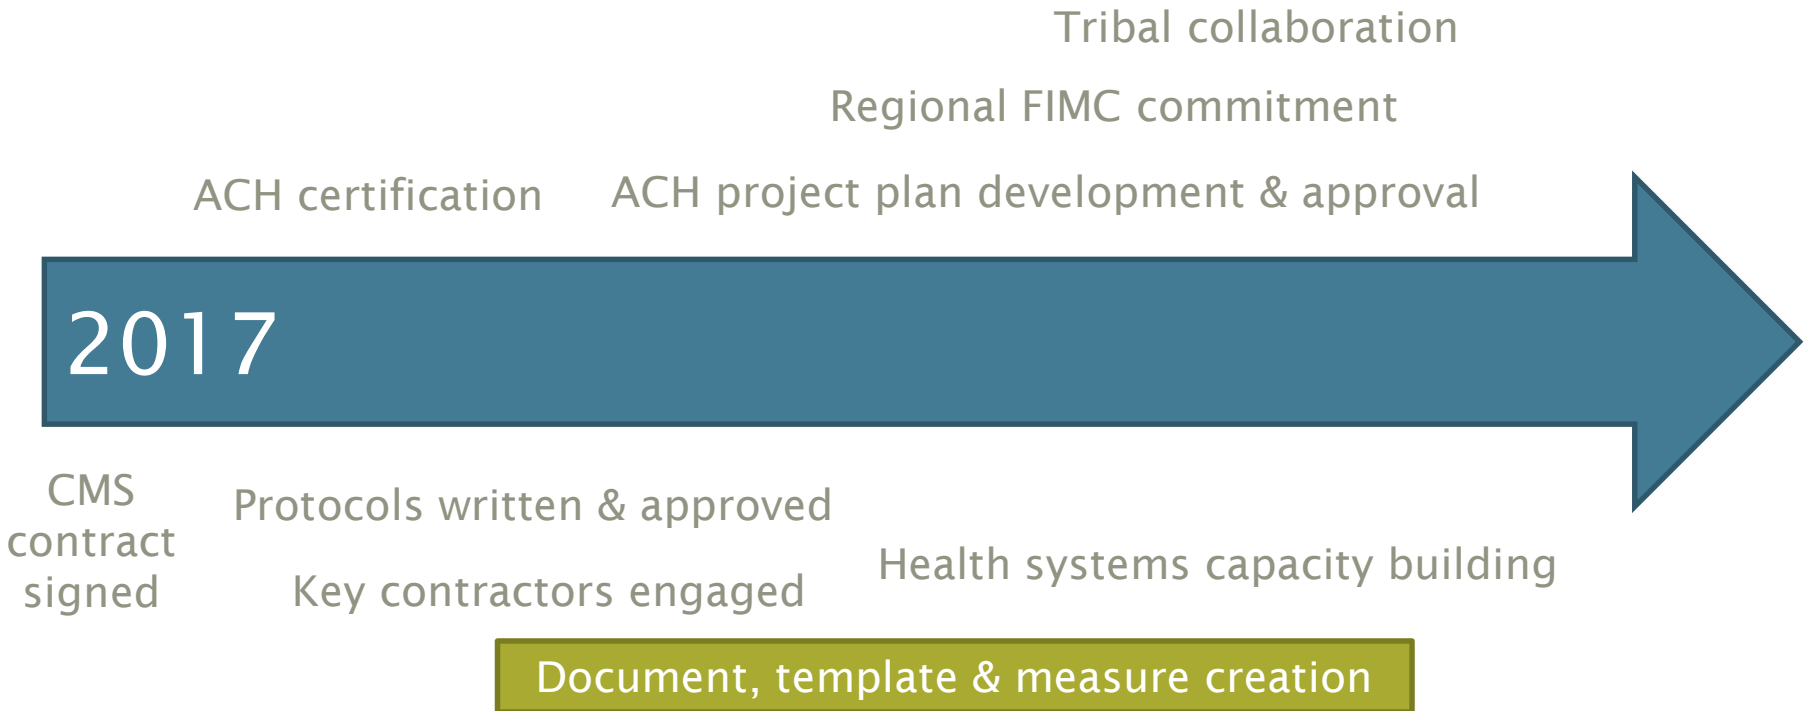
Tribal collaboration

Regional FIMC commitment

ACH certification

ACH project plan development & approval

2017

CMS contract signed

Protocols written & approved

Key contractors engaged

Health systems capacity building

Document, template & measure creation